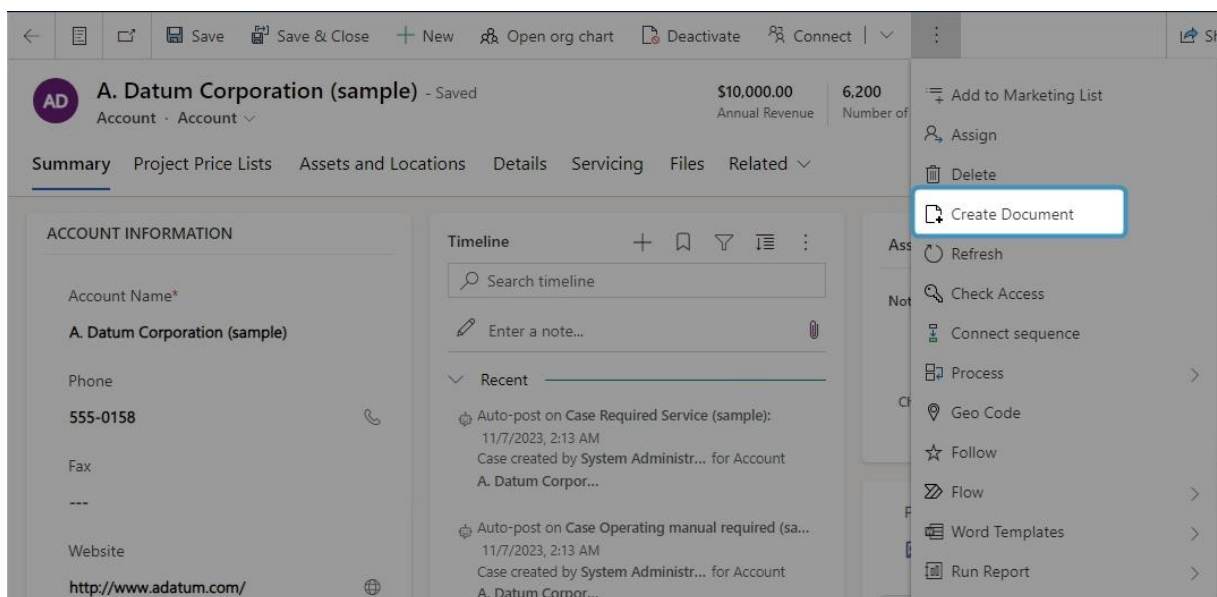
Save Save & Close + New Open org chart Deactivate Connect | ⋮ Sh

AD A. Datum Corporation (sample) - Saved
Account · Account

$10,000.00
Annual Revenue

6,200
Number of

Summary Project Price Lists Assets and Locations Details Servicing Files Related

ACCOUNT INFORMATION

Account Name*
A. Datum Corporation (sample)

Phone
555-0158

Fax
---

Website
http://www.adatum.com/

Timeline

Search timeline

Enter a note...

Recent

Auto-post on Case Required Service (sample):
11/7/2023, 2:13 AM
Case created by System Administr... for Account
A. Datum Corpor...

Auto-post on Case Operating manual required (sa...
11/7/2023, 2:13 AM
Case created by System Administr... for Account
A. Datum Corpor...

Ass
Not
Ch
F

Add to Marketing List
Assign
Delete
Create Document
Refresh
Check Access
Connect sequence
Process
Geo Code
Follow
Flow
Word Templates
Run Report